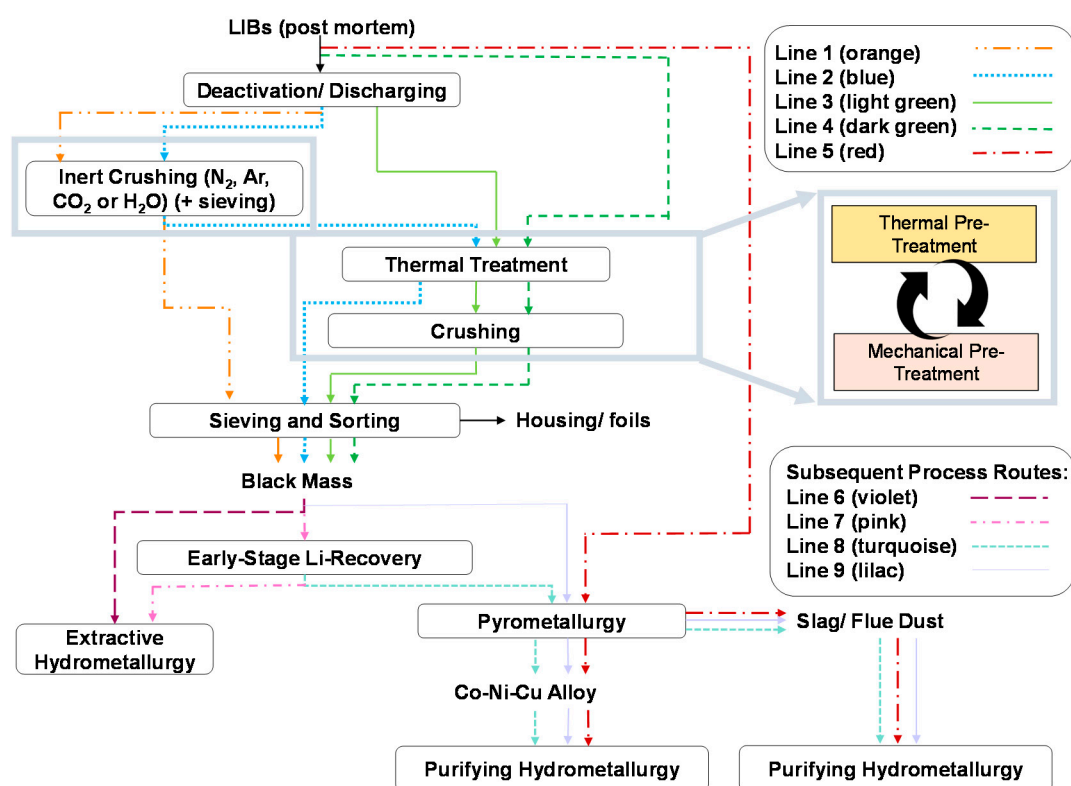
LIBs (post mortem)

Deactivation/ Discharging

Inert Crushing ($N_2$, Ar, $CO_2$ or $H_2O$) (+ sieving)

Thermal Treatment

Crushing

Sieving and Sorting

Housing/ foils

Black Mass

Early-Stage Li-Recovery

Extractive Hydrometallurgy

Pyrometallurgy

Slag/ Flue Dust

Co-Ni-Cu Alloy

Purifying Hydrometallurgy

Purifying Hydrometallurgy

Line 1 (orange)
Line 2 (blue)
Line 3 (light green)
Line 4 (dark green)
Line 5 (red)

Thermal Pre-Treatment

Mechanical Pre-Treatment

Subsequent Process Routes:
Line 6 (violet)
Line 7 (pink)
Line 8 (turquoise)
Line 9 (lilac)